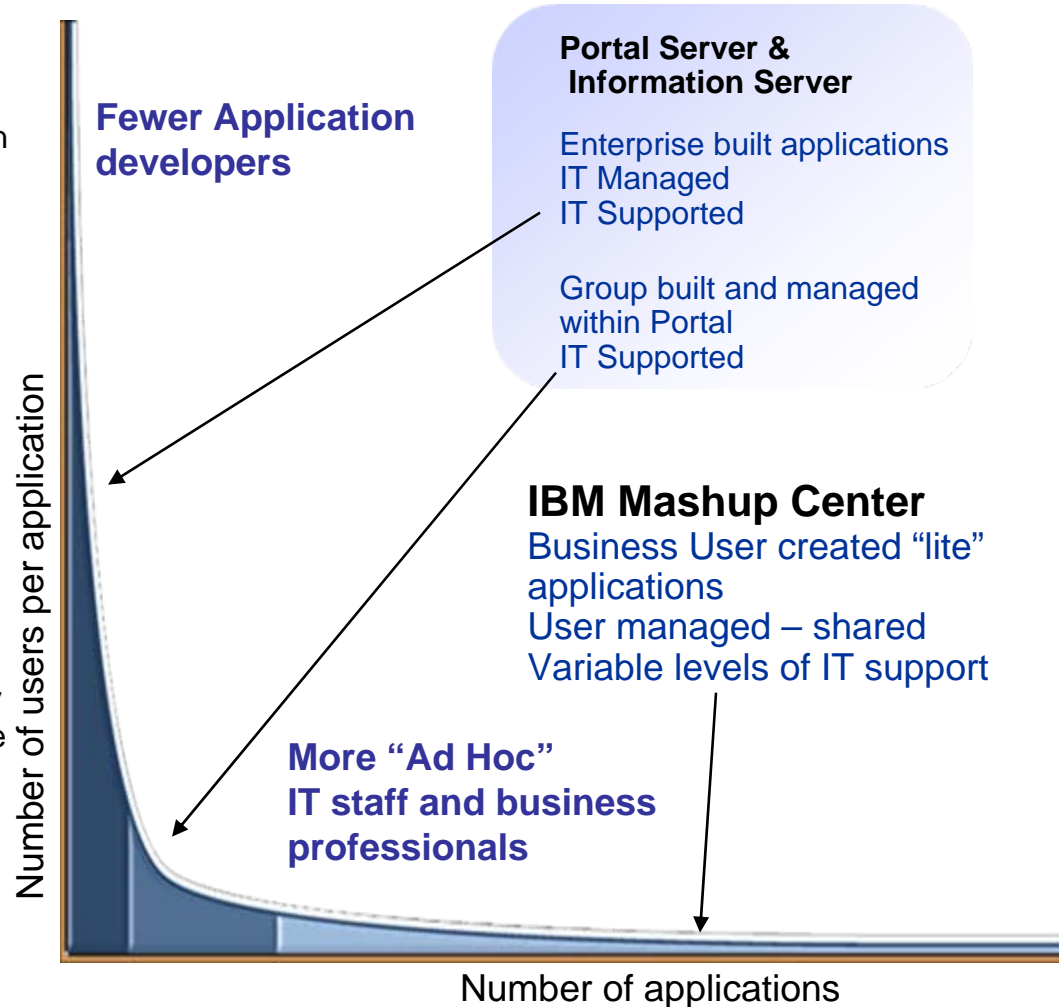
Fewer Application developers

Portal Server & Information Server

Enterprise built applications
IT Managed
IT Supported

Group built and managed within Portal
IT Supported

Number of users per application

IBM Mashup Center
Business User created "lite" applications
User managed – shared
Variable levels of IT support

More "Ad Hoc" IT staff and business professionals

Number of applications